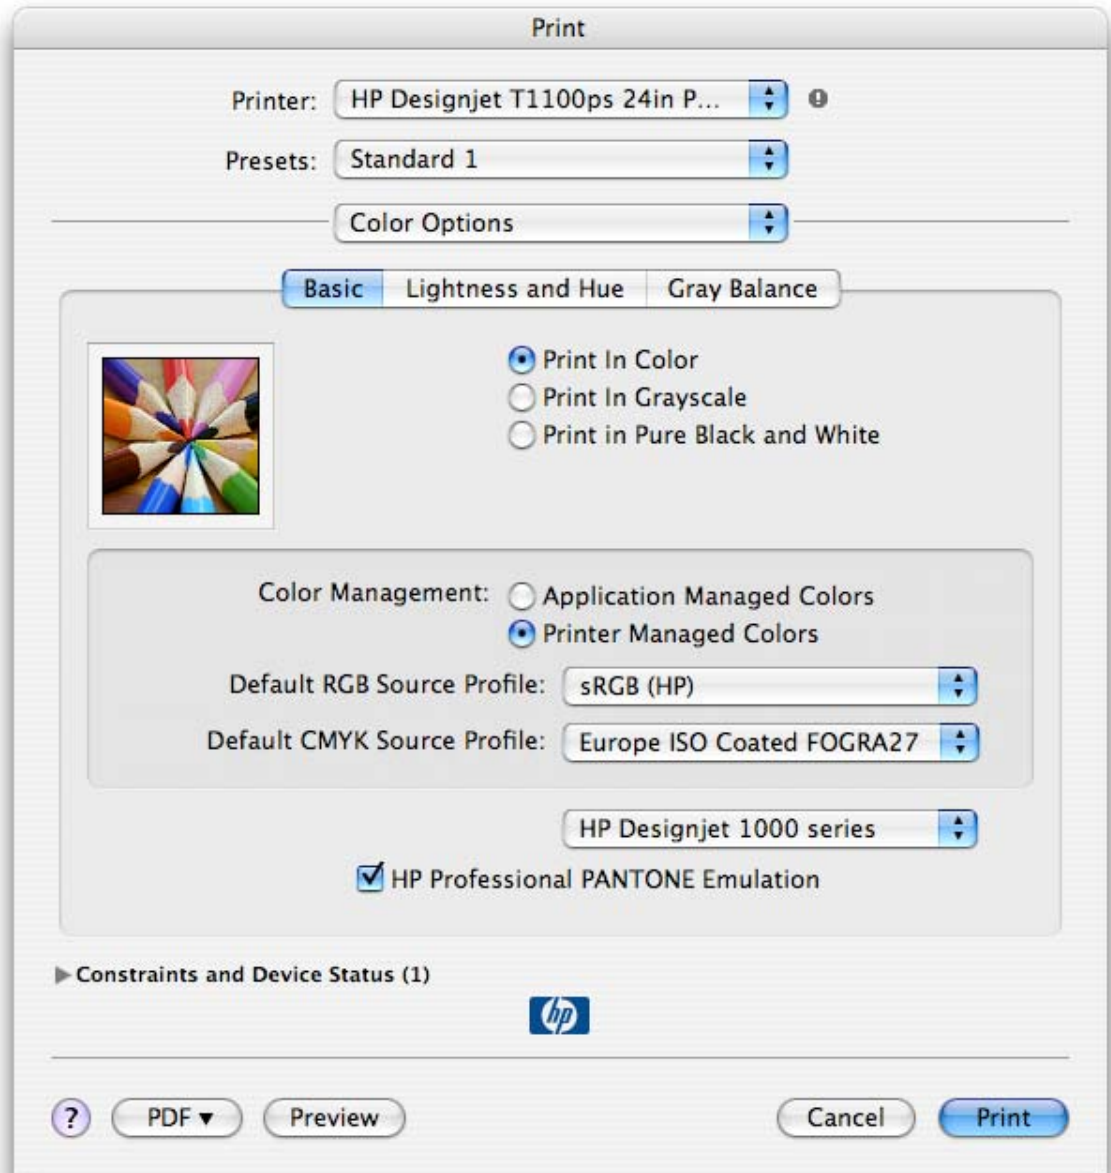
Print

Printer: HP Designjet T1100ps 24in P...

Presets: Standard 1

Color Options

Basic | Lightness and Hue | Gray Balance

Print In Color
Print In Grayscale
Print in Pure Black and White

Color Management: Application Managed Colors
Printer Managed Colors

Default RGB Source Profile: sRGB (HP)

Default CMYK Source Profile: Europe ISO Coated FOGRA27

HP Designjet 1000 series

HP Professional PANTONE Emulation

Constraints and Device Status (1)

hp

? PDF ▾ Preview Cancel Print